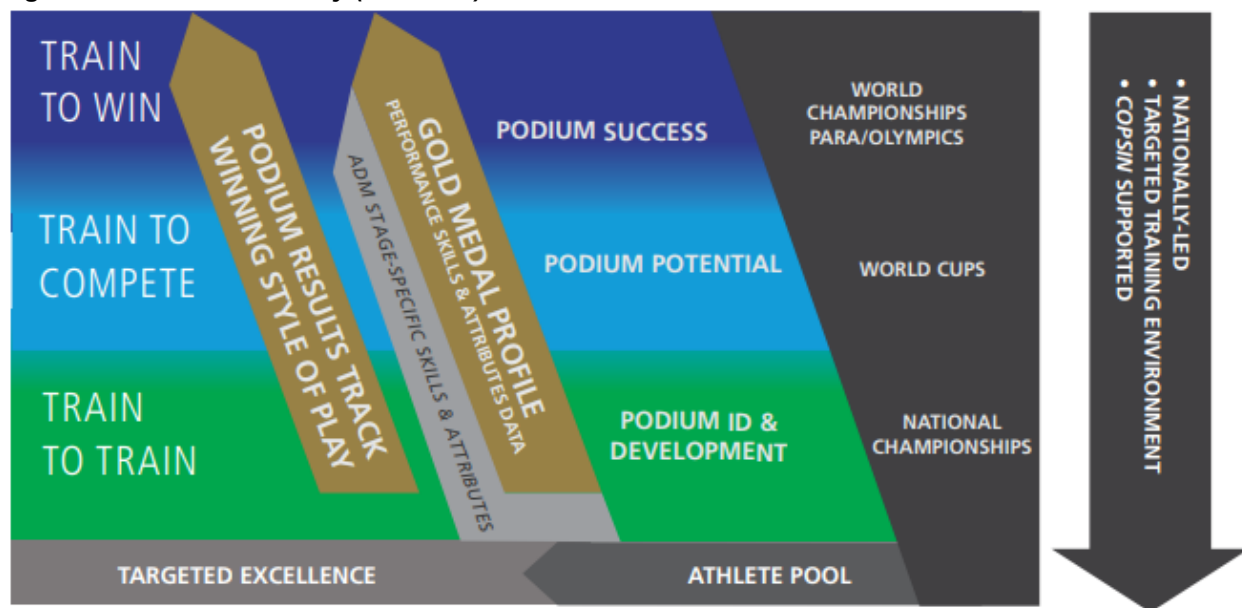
TRAIN TO WIN

TRAIN TO COMPETE

TRAIN TO TRAIN

PODIUM RESULTS TRACK WINNING STYLE OF PLAY

ADM STAGE-SPECIFIC SKILLS & ATTRIBUTES

GOLD MEDAL PROFILE
PERFORMANCE SKILLS & ATTRIBUTES DATA

PODIUM SUCCESS

PODIUM POTENTIAL

PODIUM ID & DEVELOPMENT

WORLD CHAMPIONSHIPS PARA/OLYMPICS

WORLD CUPS

NATIONAL CHAMPIONSHIPS

• NATIONALLY-LED
• TARGETED TRAINING ENVIRONMENT
• COPSIN SUPPORTED

TARGETED EXCELLENCE

ATHLETE POOL